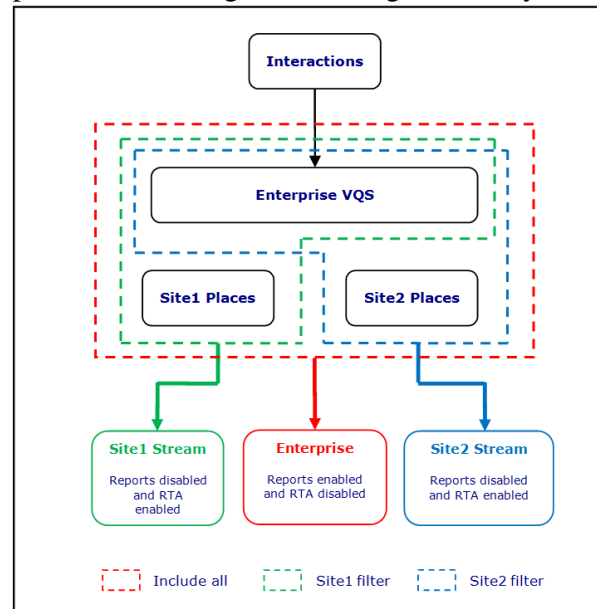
Interactions

Enterprise VQS

Site1 Places

Site2 Places

Site1 Stream

Reports disabled and RTA enabled

Enterprise

Reports enabled and RTA disabled

Site2 Stream

Reports disabled and RTA enabled

Include all

Site1 filter

Site2 filter